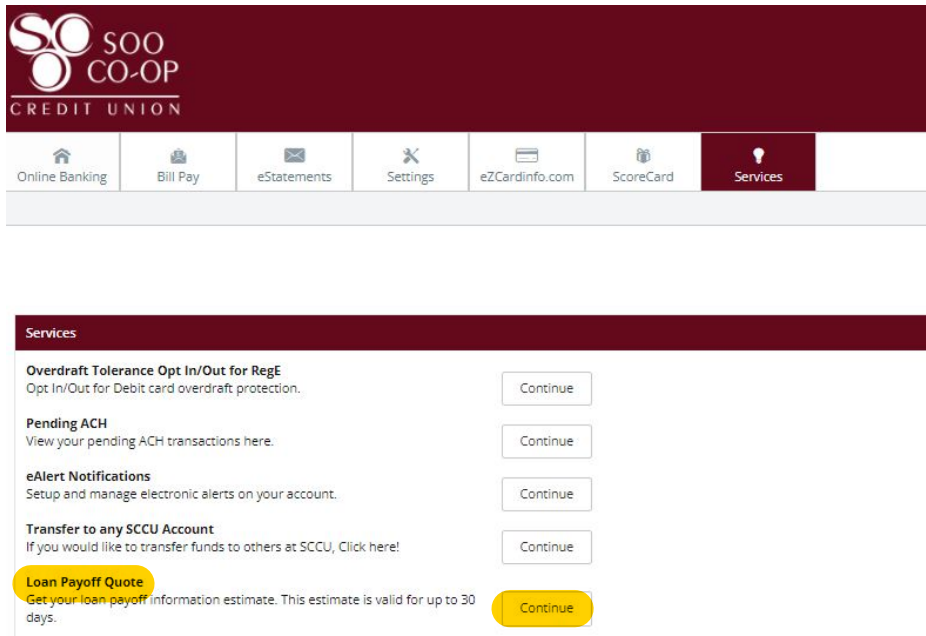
SOO CO-OP
CREDIT UNION

Online Banking
Bill Pay
eStatements
Settings
eZCardinfo.com
ScoreCard
Services

Services

Overdraft Tolerance Opt In/Out for RegE
Opt In/Out for Debit card overdraft protection.
Continue

Pending ACH
View your pending ACH transactions here.
Continue

eAlert Notifications
Setup and manage electronic alerts on your account.
Continue

Transfer to any SCCU Account
If you would like to transfer funds to others at SCCU, Click here!
Continue

Loan Payoff Quote
Get your loan payoff information estimate. This estimate is valid for up to 30 days.
Continue